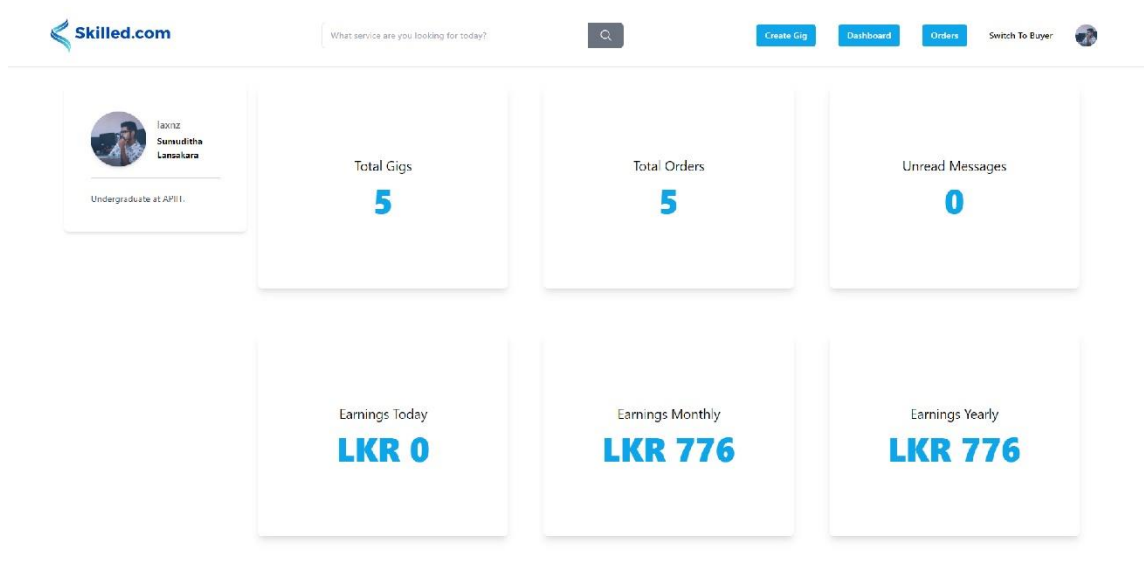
Skilled.com

What service are you looking for today?

Create Gig
Dashboard
Orders
Switch To Buyer

laxnz
Sunuditha Lansakara

Undergraduate at APIIT.

Total Gigs
5

Total Orders
5

Unread Messages
0

Earnings Today
LKR 0

Earnings Monthly
LKR 776

Earnings Yearly
LKR 776